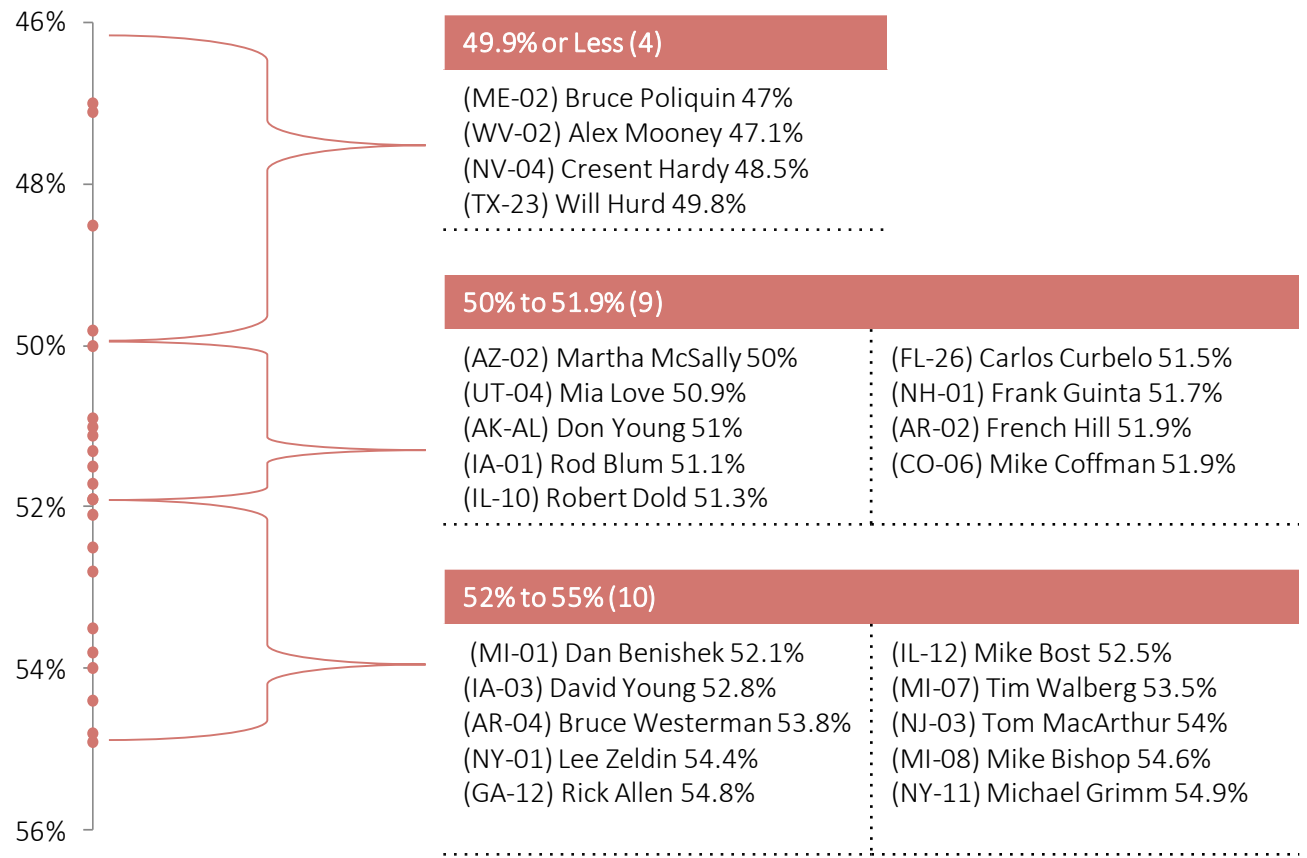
46%

48%

50%

52%

54%

56%

49.9% or Less (4)

(ME-02) Bruce Poliquin 47%
(WV-02) Alex Mooney 47.1%
(NV-04) Cresent Hardy 48.5%
(TX-23) Will Hurd 49.8%

50% to 51.9% (9)

(AZ-02) Martha McSally 50%
(UT-04) Mia Love 50.9%
(AK-AL) Don Young 51%
(IA-01) Rod Blum 51.1%
(IL-10) Robert Dold 51.3%

(FL-26) Carlos Curbelo 51.5%
(NH-01) Frank Guinta 51.7%
(AR-02) French Hill 51.9%
(CO-06) Mike Coffman 51.9%

52% to 55% (10)

(MI-01) Dan Benishek 52.1%
(IA-03) David Young 52.8%
(AR-04) Bruce Westerman 53.8%
(NY-01) Lee Zeldin 54.4%
(GA-12) Rick Allen 54.8%

(IL-12) Mike Bost 52.5%
(MI-07) Tim Walberg 53.5%
(NJ-03) Tom MacArthur 54%
(MI-08) Mike Bishop 54.6%
(NY-11) Michael Grimm 54.9%